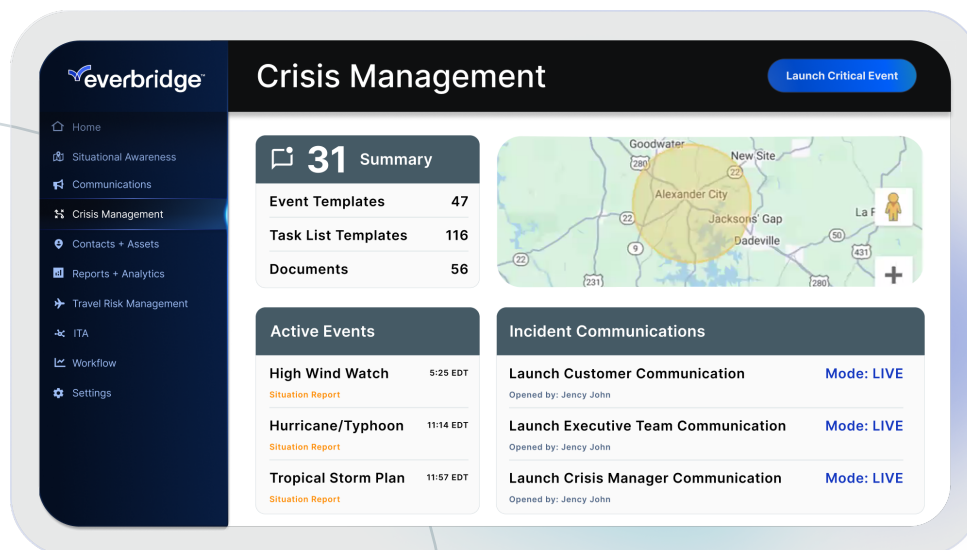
everbridge

Home
Situational Awareness
Communications
Crisis Management
Contacts + Assets
Reports + Analytics
Travel Risk Management
ITA
Workflow
Settings

Crisis Management

Launch Critical Event

31 Summary

| Event Templates | 47 |
|---|---|
| Task List Templates | 116 |
| Documents | 56 |

Goodwater
New Site
280
Alexander City
22
Jacksons' Gap
La F
22
9
Dadeville
22
431
231
280

Active Events

High Wind Watch 5:25 EDT
Situation Report

Hurricane/Typhoon 11:14 EDT
Situation Report

Tropical Storm Plan 11:57 EDT
Situation Report

Incident Communications

Launch Customer Communication Mode: LIVE
Opened by: Jency John

Launch Executive Team Communication Mode: LIVE
Opened by: Jency John

Launch Crisis Manager Communication Mode: LIVE
Opened by: Jency John